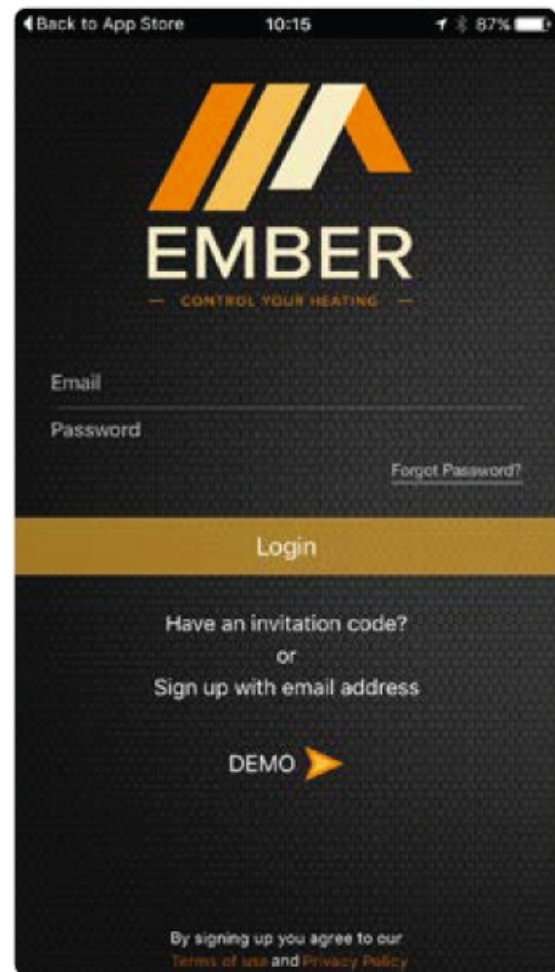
◀ Back to App Store 10:15 87%

EMBER

— CONTROL YOUR HEATING —

Email

Password

Forgot Password?

Login

Have an invitation code?
or
Sign up with email address

DEMO

By signing up you agree to our Terms of use and Privacy Policy